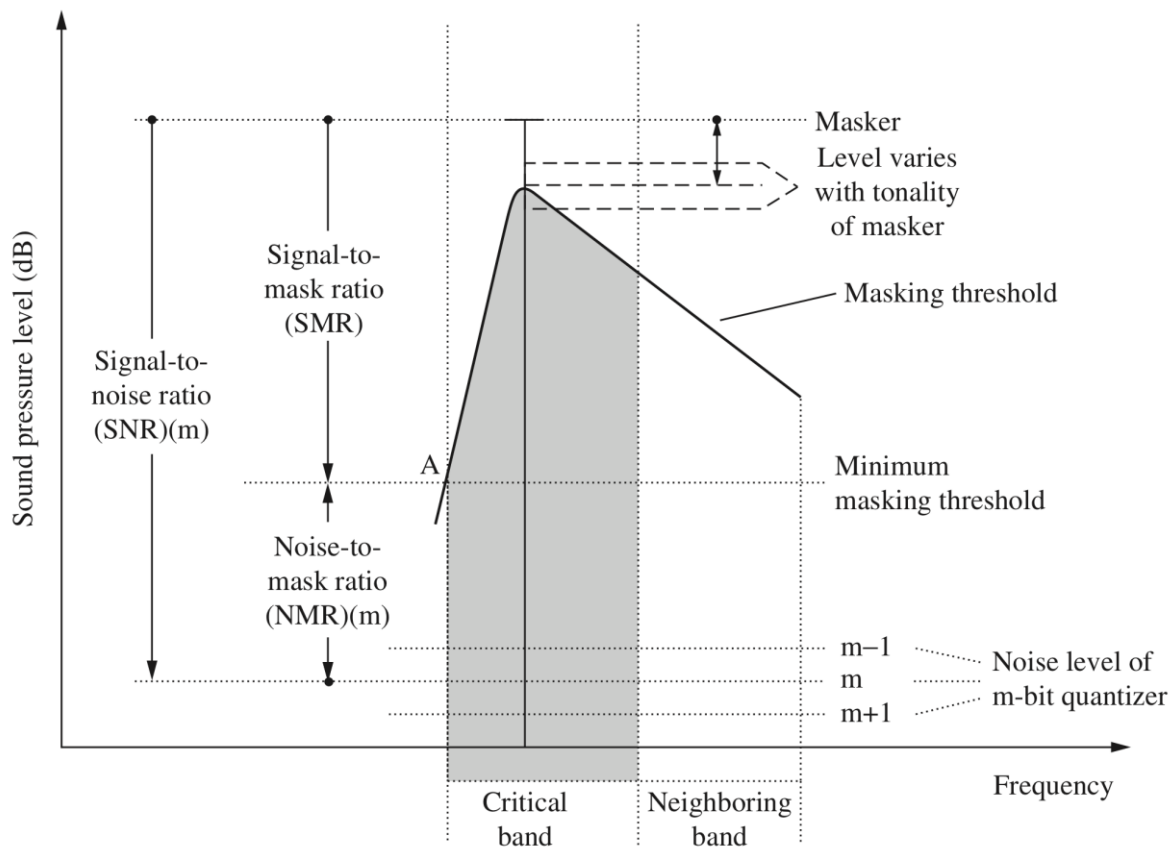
Sound pressure level (dB)

Masker

Level varies with tonality of masker

Signal-to-mask ratio (SMR)

Masking threshold

Signal-to-noise ratio (SNR)(m)

A

Minimum masking threshold

Noise-to-mask ratio (NMR)(m)

m−1

m

m+1

Noise level of m-bit quantizer

Frequency

Critical band

Neighboring band